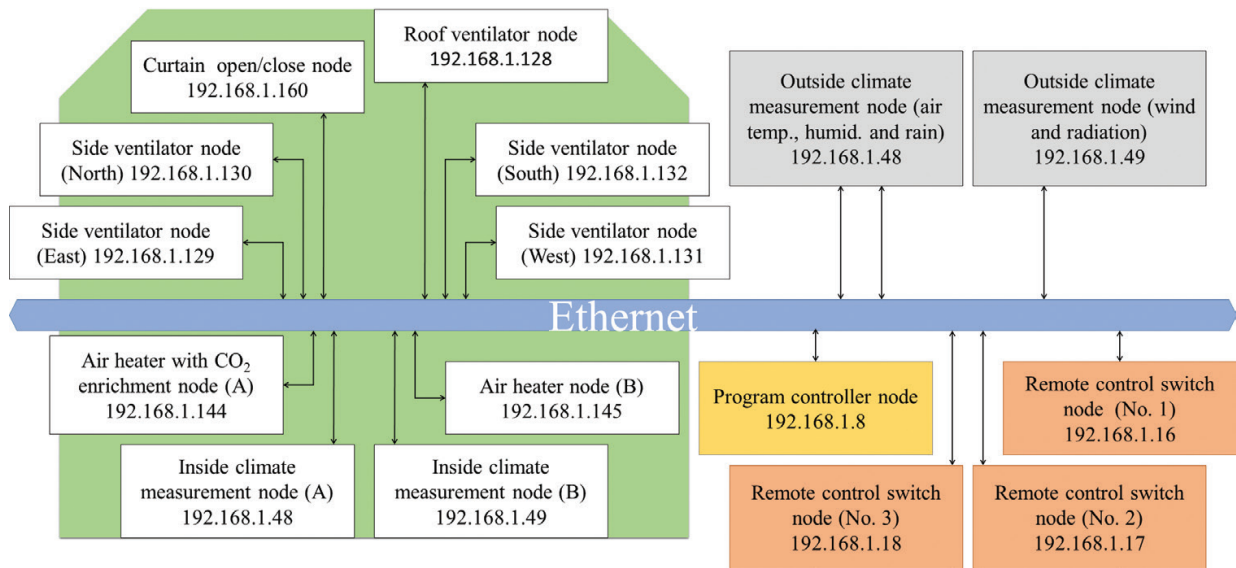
Roof ventilator node
192.168.1.128

Curtain open/close node
192.168.1.160

Side ventilator node
(North) 192.168.1.130

Side ventilator node
(South) 192.168.1.132

Side ventilator node
(East) 192.168.1.129

Side ventilator node
(West) 192.168.1.131

Outside climate measurement node (air temp., humid. and rain)
192.168.1.48

Outside climate measurement node (wind and radiation)
192.168.1.49

Ethernet

Air heater with $CO_2$ enrichment node (A)
192.168.1.144

Air heater node (B)
192.168.1.145

Inside climate measurement node (A)
192.168.1.48

Inside climate measurement node (B)
192.168.1.49

Program controller node
192.168.1.8

Remote control switch node (No. 1)
192.168.1.16

Remote control switch node (No. 3)
192.168.1.18

Remote control switch node (No. 2)
192.168.1.17